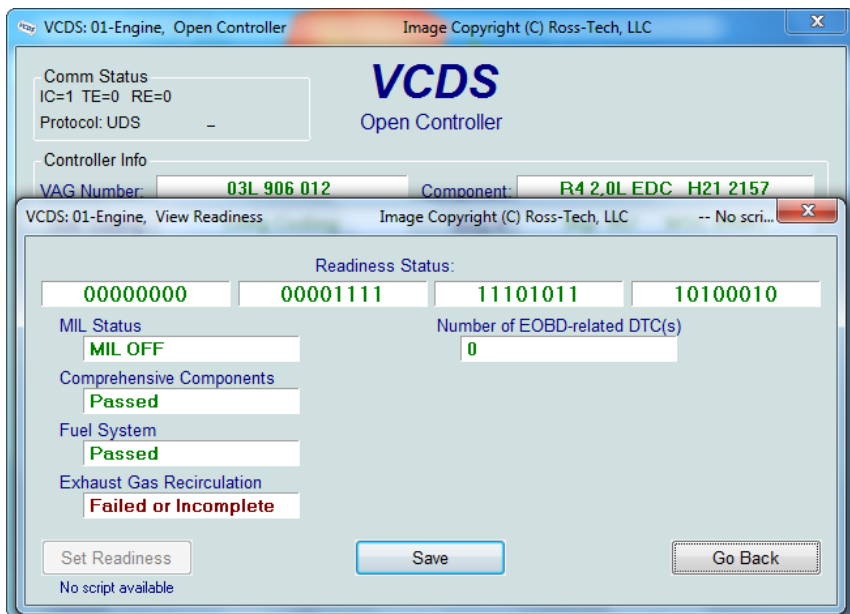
VCDS: 01-Engine, Open Controller Image Copyright (C) Ross-Tech, LLC

Comm Status
IC=1 TE=0 RE=0
Protocol: UDS –

VCDS
Open Controller

Controller Info
VAG Number: 03L 906 012 Component: R4 2,0L EDC H21 2157

VCDS: 01-Engine, View Readiness Image Copyright (C) Ross-Tech, LLC -- No scri...

Readiness Status:

| 00000000 | 00001111 | 11101011 | 10100010 |
|---|---|---|---|

MIL Status
MIL OFF

Number of EOBD-related DTC(s)
0

Comprehensive Components
Passed

Fuel System
Passed

Exhaust Gas Recirculation
Failed or Incomplete

Set Readiness
No script available

Save

Go Back